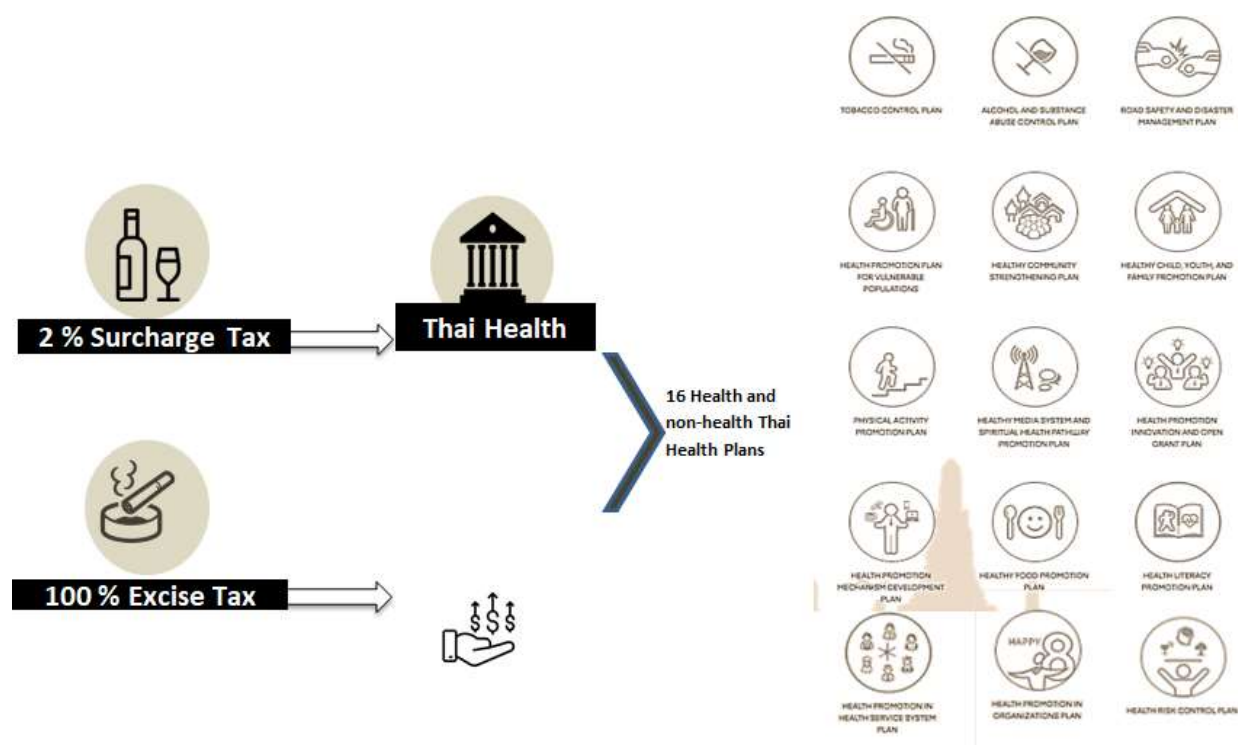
2 % Surcharge Tax

100 % Excise Tax

Thai Health

16 Health and non-health Thai Health Plans

TOBACCO CONTROL PLAN

ALCOHOL AND SUBSTANCE ABUSE CONTROL PLAN

ROAD SAFETY AND DISASTER MANAGEMENT PLAN

HEALTH PROMOTION PLAN FOR VULNERABLE POPULATIONS

HEALTHY COMMUNITY STRENGTHENING PLAN

HEALTHY CHILD, YOUTH, AND FAMILY PROMOTION PLAN

PHYSICAL ACTIVITY PROMOTION PLAN

HEALTHY MEDIA SYSTEM AND SPIRITUAL HEALTH PATHWAY PROMOTION PLAN

HEALTH PROMOTION INNOVATION AND OPEN GRANT PLAN

HEALTH PROMOTION MECHANISM DEVELOPMENT PLAN

HEALTHY FOOD PROMOTION PLAN

HEALTH LITERACY PROMOTION PLAN

HEALTH PROMOTION IN HEALTH SERVICE SYSTEM PLAN

HAPPY 8

HEALTH PROMOTION IN ORGANIZATIONS PLAN

HEALTH RISK CONTROL PLAN